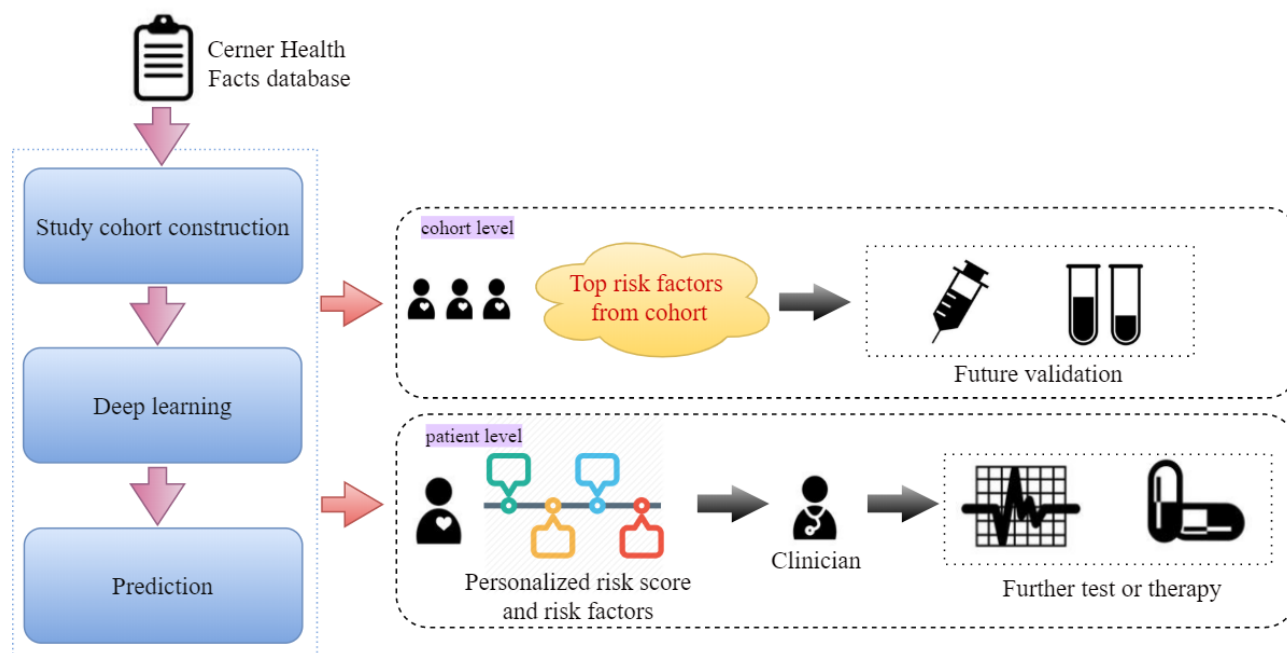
Cerner Health Facts database

Study cohort construction

Deep learning

Prediction

cohort level

Top risk factors from cohort

Future validation

patient level

Personalized risk score and risk factors

Clinician

Further test or therapy